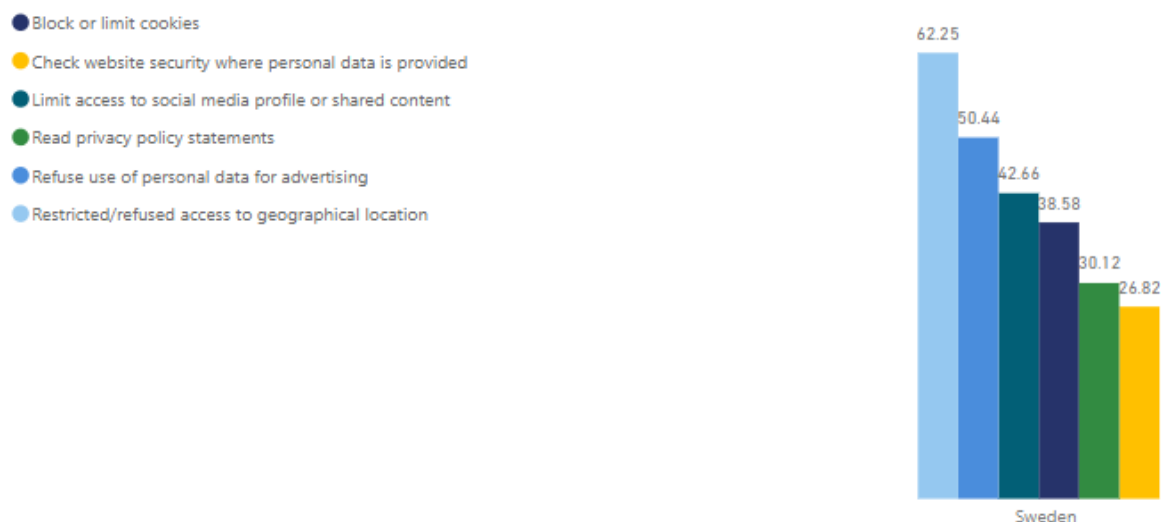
Block or limit cookies
Check website security where personal data is provided
Limit access to social media profile or shared content
Read privacy policy statements
Refuse use of personal data for advertising
Restricted/refused access to geographical location

62.25
50.44
42.66
38.58
30.12
26.82

Sweden